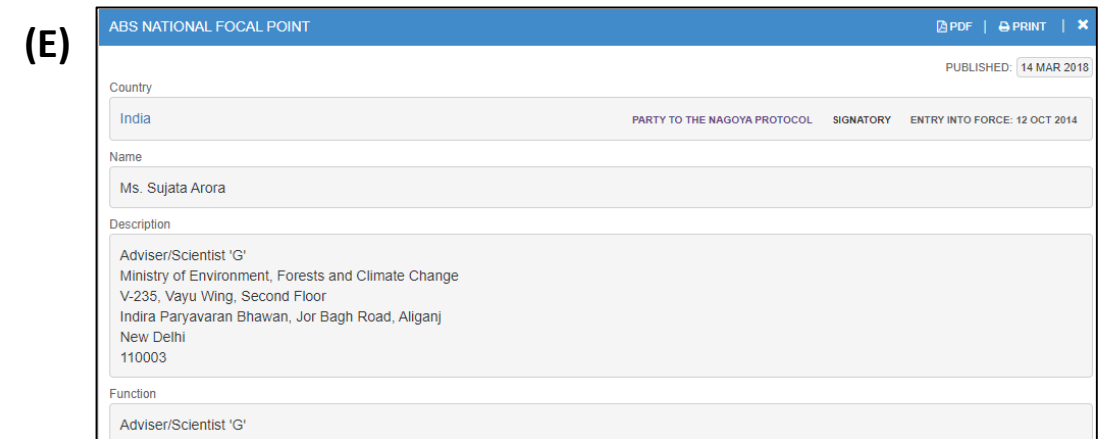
(E)

ABS NATIONAL FOCAL POINT

PDF | PRINT | ✖

PUBLISHED: 14 MAR 2018

Country

India

PARTY TO THE NAGOYA PROTOCOL SIGNATORY ENTRY INTO FORCE: 12 OCT 2014

Name

Ms. Sujata Arora

Description

Adviser/Scientist 'G'
Ministry of Environment, Forests and Climate Change
V-235, Vayu Wing, Second Floor
Indira Paryavaran Bhawan, Jor Bagh Road, Aliganj
New Delhi
110003

Function

Adviser/Scientist 'G'